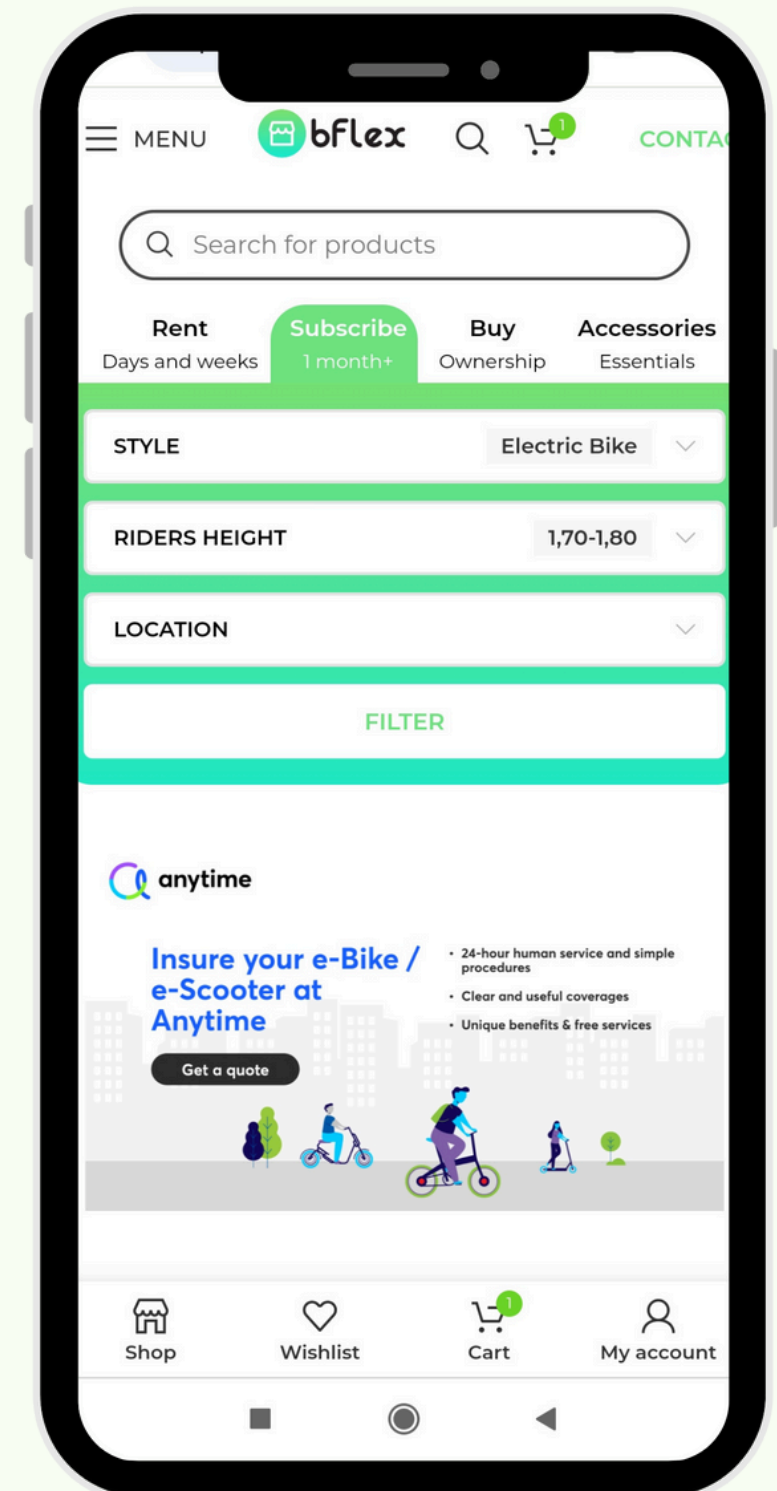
MENU bflex 1 CONTA

Search for products

Rent
Days and weeks

Subscribe
1 month+

Buy
Ownership

Accessories
Essentials

STYLE Electric Bike

RIDERS HEIGHT 1,70-1,80

LOCATION

FILTER

anytime

Insure your e-Bike / e-Scooter at Anytime

- 24-hour human service and simple procedures
- Clear and useful coverages
- Unique benefits & free services

Get a quote

Shop
Wishlist
1
Cart
My account